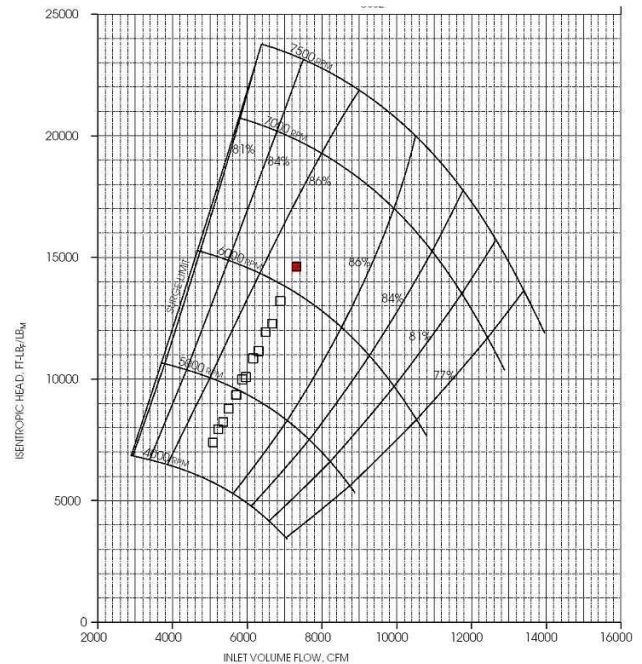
25000
20000
15000
10000
5000
0
2000
4000
6000
8000
10000
12000
14000
16000
ISENTROPIC HEAD, FT-LB$_F$/LB$_M$
INLET VOLUME FLOW, CFM
7500 RPM
7000 RPM
6000 RPM
5000 RPM
4000 RPM
SURGE LIMIT
81%
84%
86%
86%
84%
81%
77%